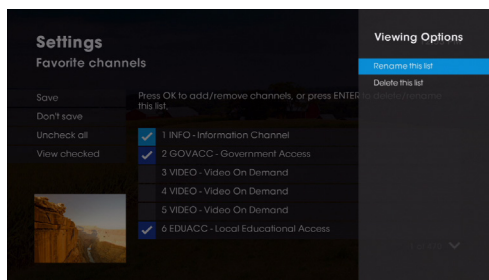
Settings
Favorite channels

Save
Don't save
Uncheck all
View checked

Press OK to add/remove channels, or press ENTER to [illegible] this list.

1 INFO - Information Channel
2 GOVACC - Government Access
3 VIDEO - Video On Demand
4 VIDEO - Video On Demand
5 VIDEO - Video On Demand
6 EDUACC - Local Educational Access

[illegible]

Viewing Options
Rename this list
Delete this list